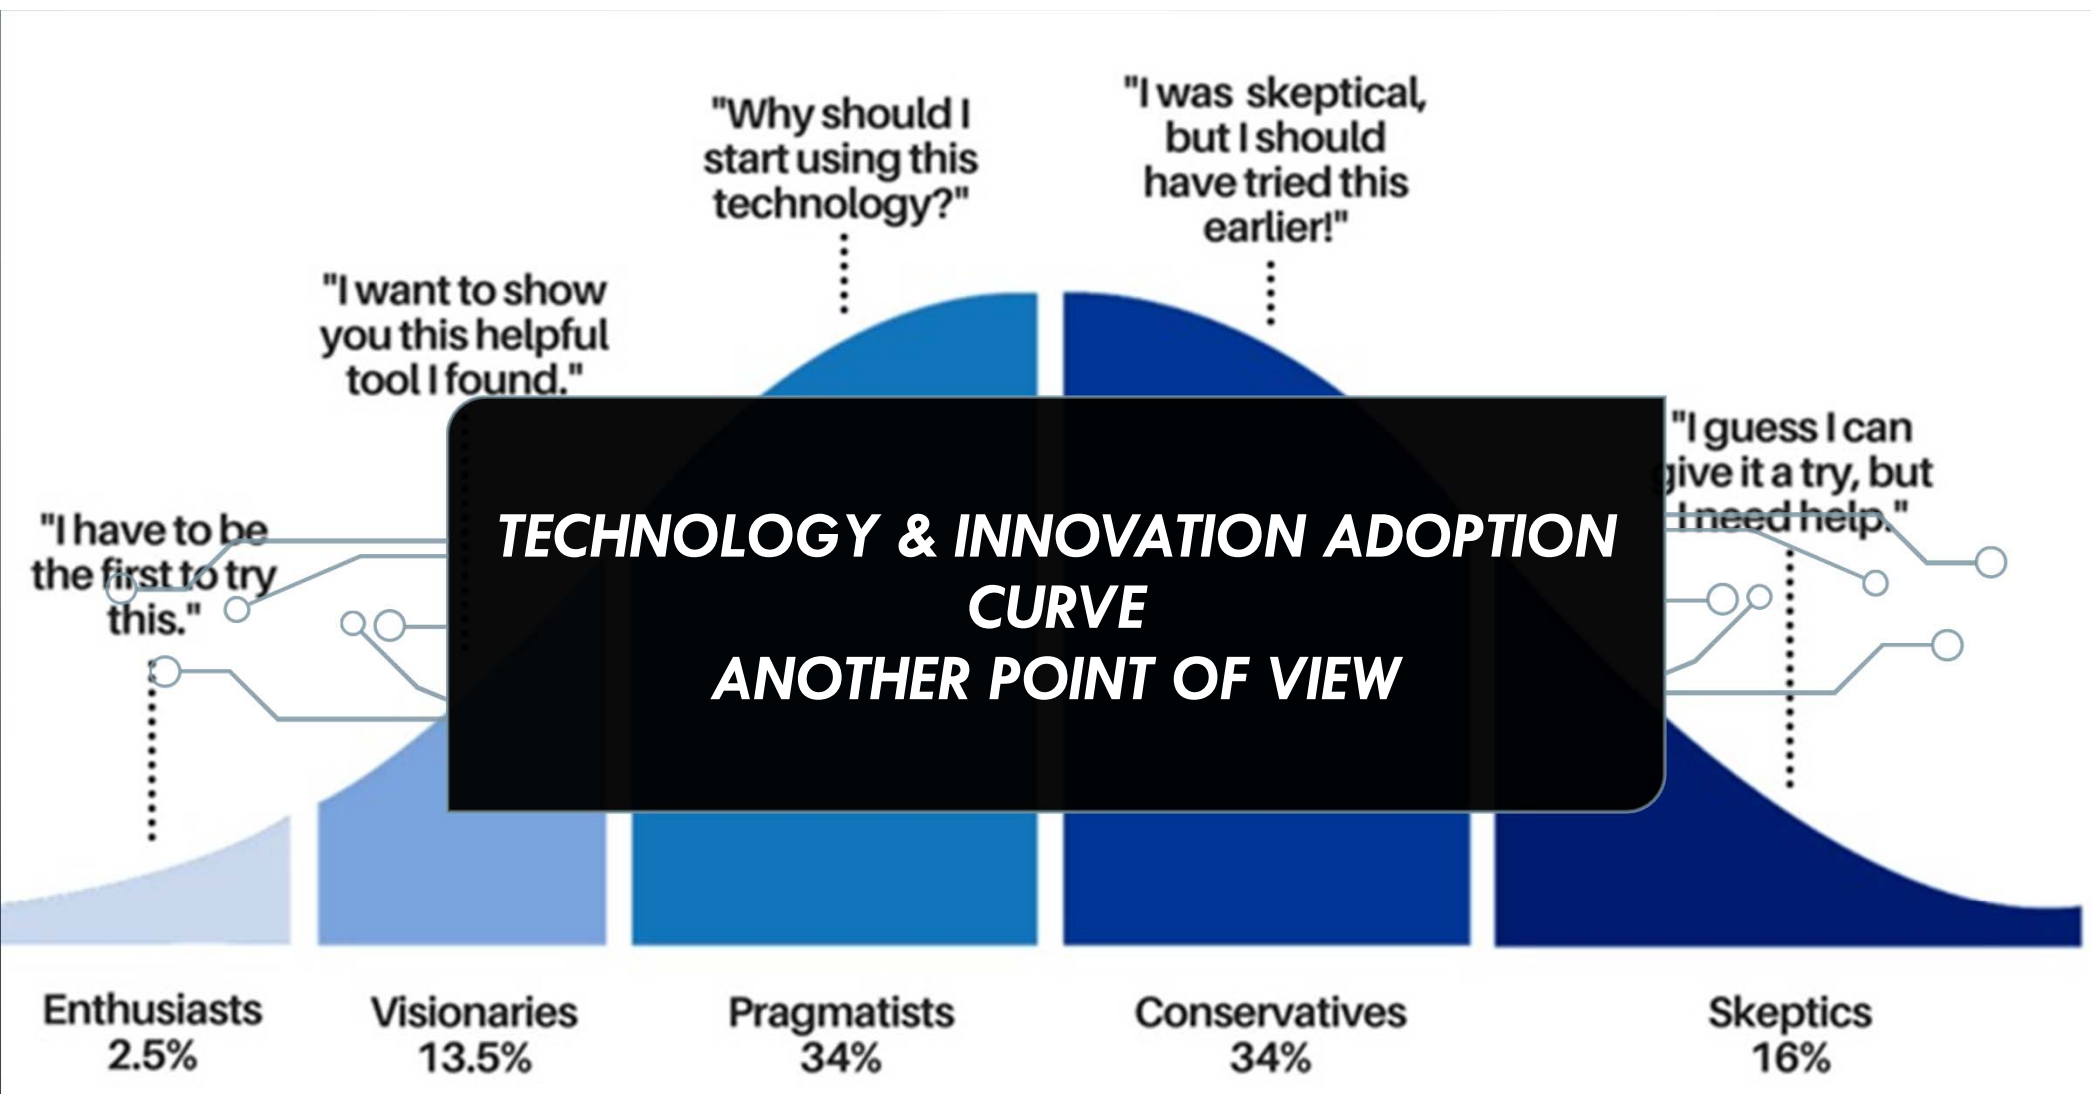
"Why should I start using this technology?"

"I was skeptical, but I should have tried this earlier!"

"I want to show you this helpful tool I found."

"I guess I can give it a try, but I need help."

"I have to be the first to try this."

TECHNOLOGY & INNOVATION ADOPTION CURVE
ANOTHER POINT OF VIEW

Enthusiasts
2.5%

Visionaries
13.5%

Pragmatists
34%

Conservatives
34%

Skeptics
16%